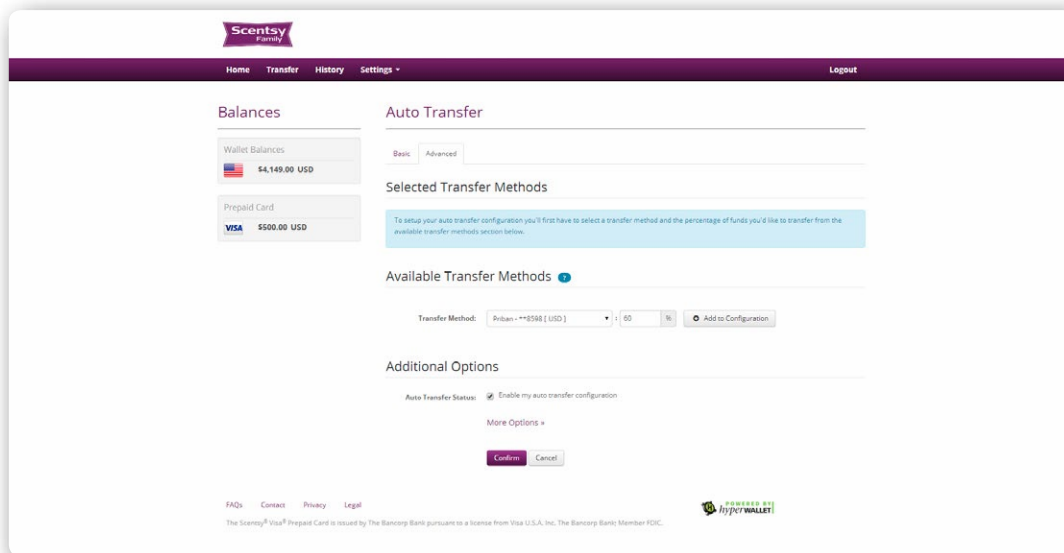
Scentsy Family

Home Transfer History Settings ▾ Logout

Balances

Wallet Balances

$4,149.00 USD

Prepaid Card

VISA $500.00 USD

Auto Transfer

Basic Advanced

Selected Transfer Methods

To setup your auto transfer configuration you'll first have to select a transfer method and the percentage of funds you'd like to transfer from the available transfer methods section below.

Available Transfer Methods ?

Transfer Method: Prban - **8598 [ USD ] : 60 % Add to Configuration

Additional Options

Auto Transfer Status: Enable my auto transfer configuration

More Options »

Confirm Cancel

FAQs Contact Privacy Legal

The Scentsy® Visa® Prepaid Card is issued by The Bancorp Bank pursuant to a license from Visa U.S.A. Inc. The Bancorp Bank; Member FDIC.

POWERED BY hyperWALLET